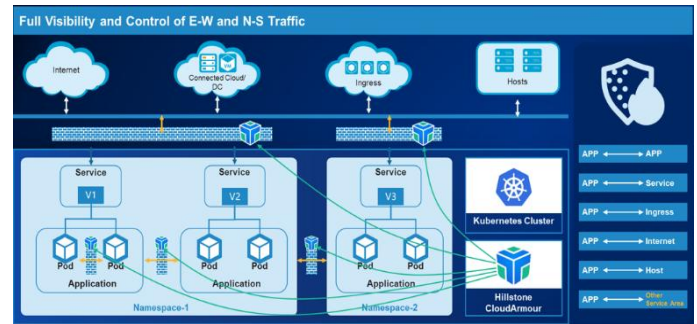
Full Visibility and Control of E-W and N-S Traffic

Internet

Connected Cloud/ DC

Ingress

Hosts

Service

V1

Pod

Pod

Application

Service

V2

Pod

Pod

Application

Namespace-1

Service

V3

Pod

Pod

Application

Namespace-2

Kubernetes Cluster

Hillstone CloudArmour

APP APP

APP Service

APP Ingress

APP Internet

APP Host

APP Other Service Area